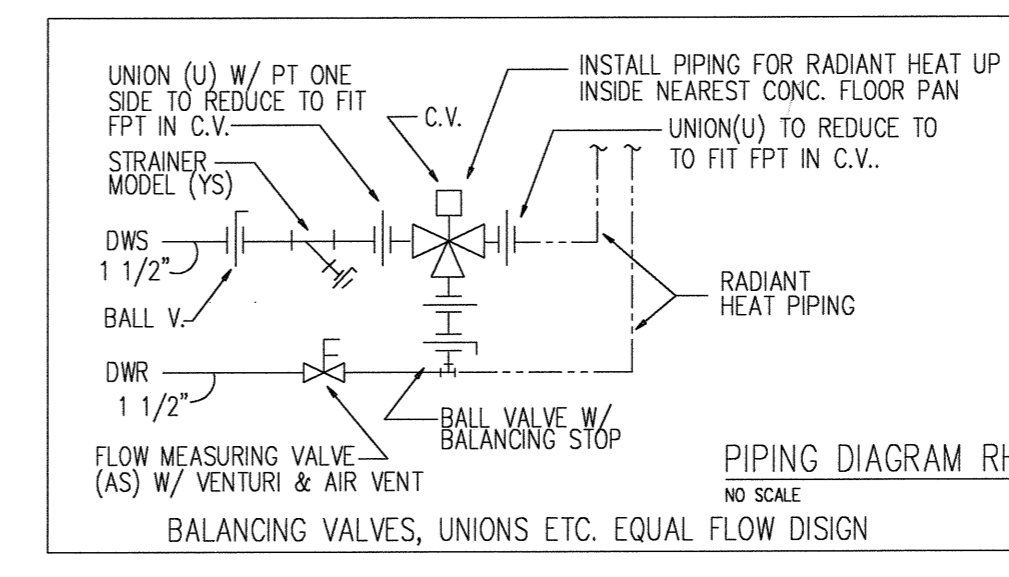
UNION (U) W/ PT ONE SIDE TO REDUCE TO FIT FPT IN C.V.

C.V.

INSTALL PIPING FOR RADIANT HEAT UP INSIDE NEAREST CONC. FLOOR PAN

UNION(U) TO REDUCE TO TO FIT FPT IN C.V..

STRAINER MODEL (YS)

DWS
1 1/2"

BALL V.

RADIANT HEAT PIPING

DWR
1 1/2"

BALL VALVE W/ BALANCING STOP

FLOW MEASURING VALVE (AS) W/ VENTURI & AIR VENT

PIPING DIAGRAM R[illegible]
NO SCALE

BALANCING VALVES, UNIONS ETC. EQUAL FLOW DISIGN